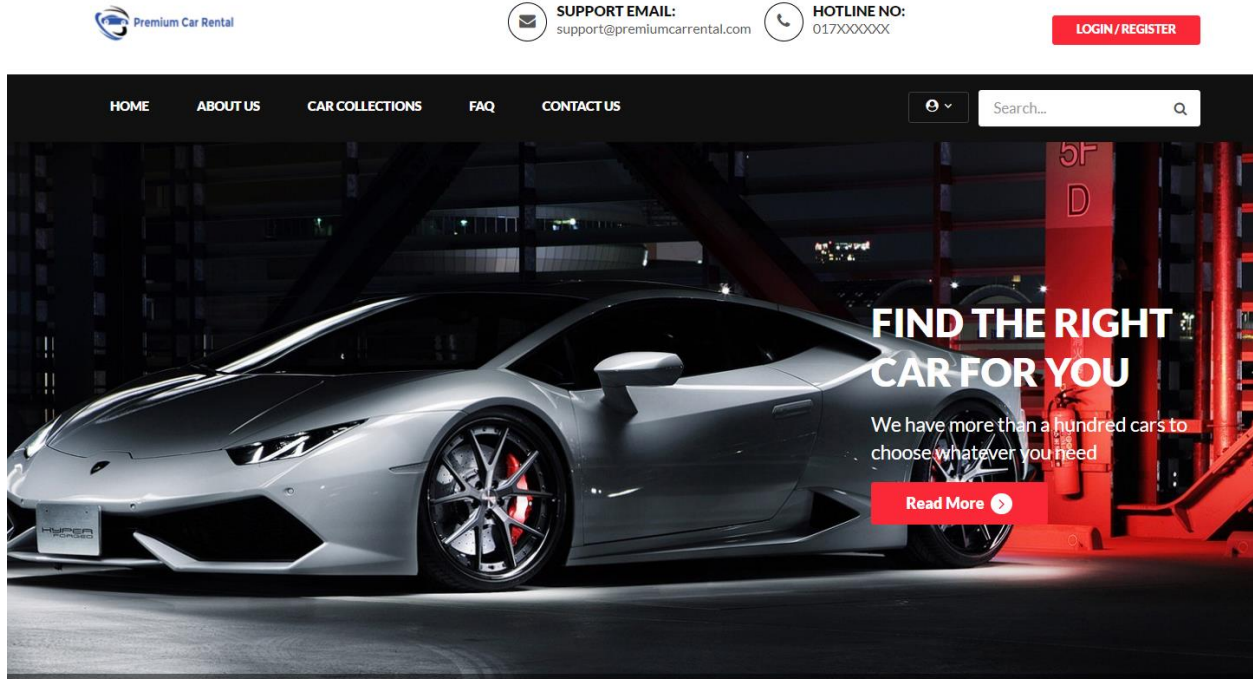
Premium Car Rental

SUPPORT EMAIL:
support@premiumcarrental.com

HOTLINE NO:
017XXXXXX

LOGIN / REGISTER

HOME ABOUT US CAR COLLECTIONS FAQ CONTACT US

Search...

5F
D

HYPER FORGED

FIND THE RIGHT CAR FOR YOU

We have more than a hundred cars to choose whatever you need

Read More